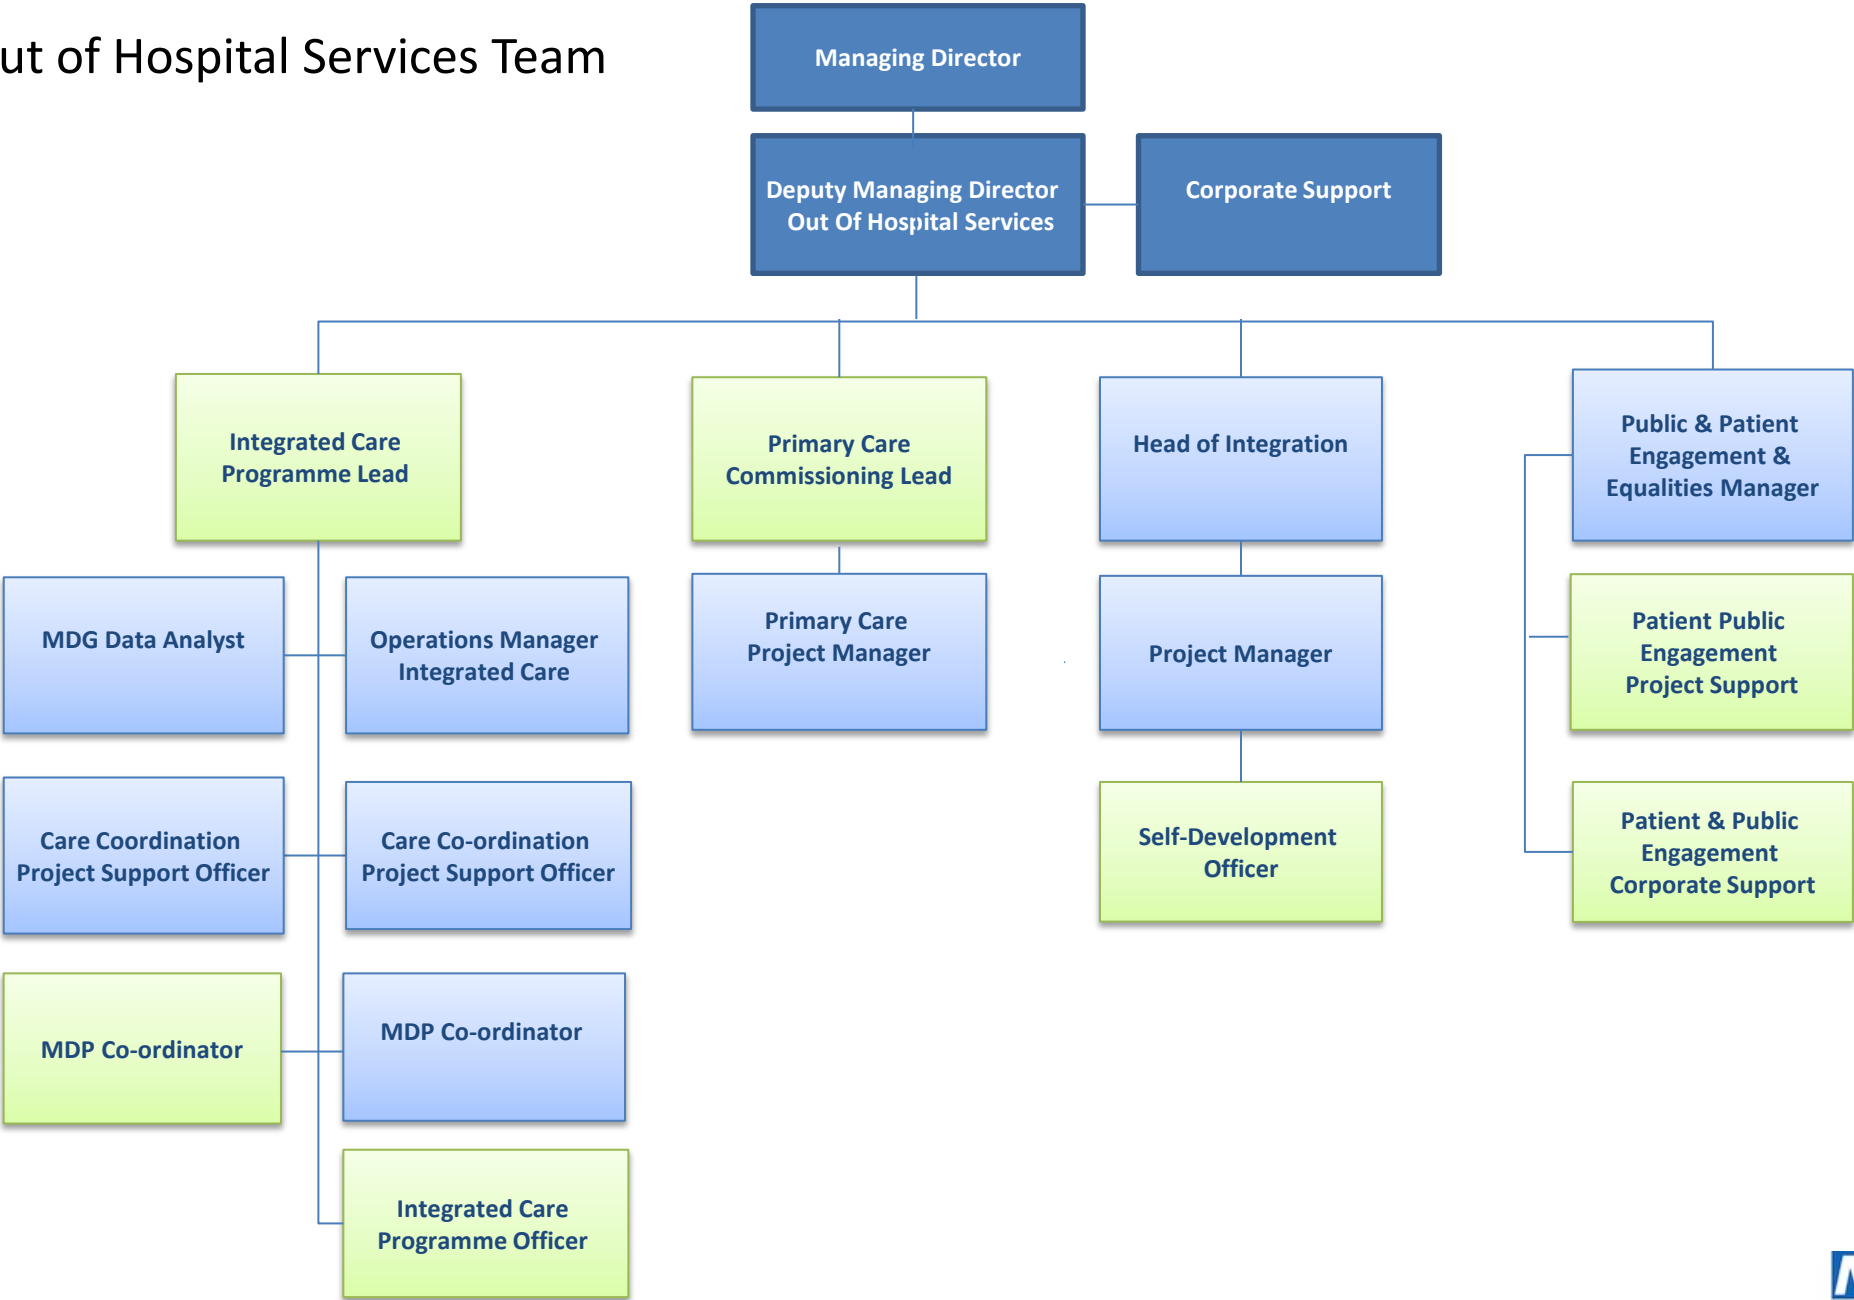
ut of Hospital Services Team

Managing Director

Deputy Managing Director
Out Of Hospital Services

Corporate Support

Integrated Care
Programme Lead

Primary Care
Commissioning Lead

Head of Integration

Public & Patient
Engagement &
Equalities Manager

MDG Data Analyst

Operations Manager
Integrated Care

Primary Care
Project Manager

Project Manager

Patient Public
Engagement
Project Support

Care Coordination
Project Support Officer

Care Co-ordination
Project Support Officer

Self-Development
Officer

Patient & Public
Engagement
Corporate Support

MDP Co-ordinator

MDP Co-ordinator

Integrated Care
Programme Officer